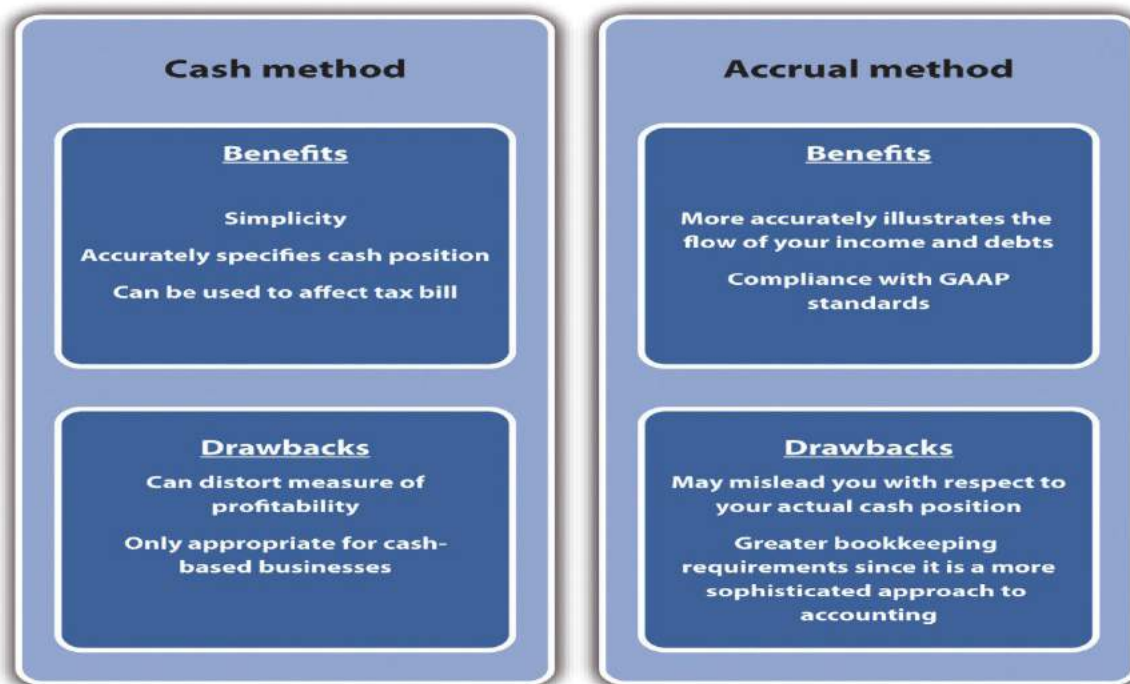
Cash method

Benefits

Simplicity

Accurately specifies cash position

Can be used to affect tax bill

Drawbacks

Can distort measure of profitability

Only appropriate for cash-based businesses

Accrual method

Benefits

More accurately illustrates the flow of your income and debts

Compliance with GAAP standards

Drawbacks

May mislead you with respect to your actual cash position

Greater bookkeeping requirements since it is a more sophisticated approach to accounting